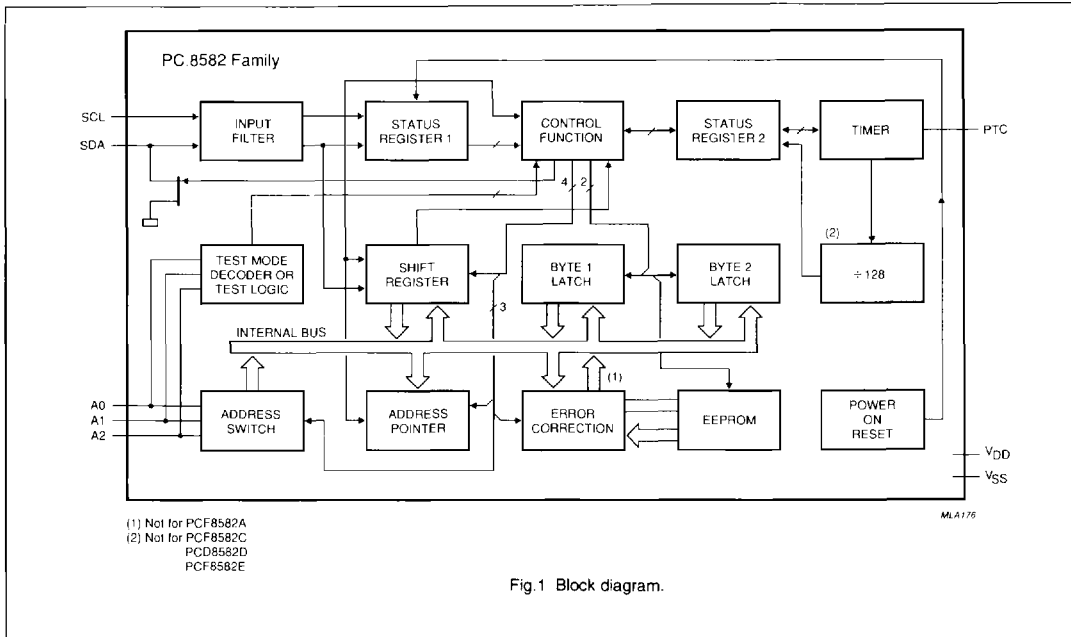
PC.8582 Family

SCL
SDA

INPUT FILTER

STATUS REGISTER 1

CONTROL FUNCTION

STATUS REGISTER 2

TIMER

PTC

4
2

TEST MODE DECODER OR TEST LOGIC

SHIFT REGISTER

BYTE 1 LATCH

BYTE 2 LATCH

(2)

÷128

3

INTERNAL BUS

(1)

A0
A1
A2

ADDRESS SWITCH

ADDRESS POINTER

ERROR CORRECTION

EEPROM

POWER ON RESET

$V_{DD}$
$V_{SS}$

MLA176

(1) Not for PCF8582A
(2) Not for PCF8582C
PCD8582D
PCF8582E

Fig.1 Block diagram.